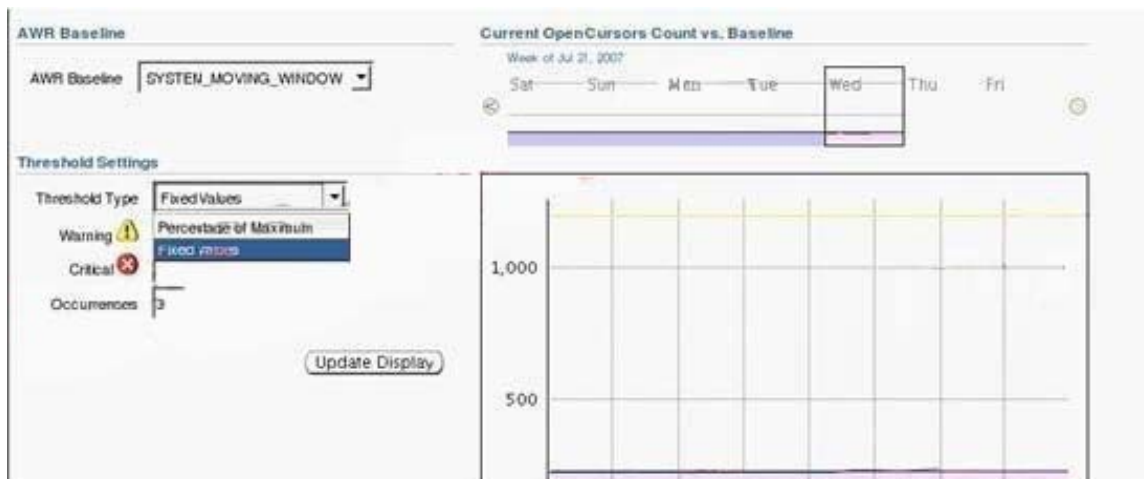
AWR Baseline

AWR Baseline SYSTEN_MOVING_WINDOW

Threshold Settings

Threshold Type Fixed Values

Percentage of Maximum

Fixed Values

Warning

Critical

Occurrences 3

Update Display

Current OpenCursors Count vs. Baseline

Week of Jul 21, 2007

Sat Sun Mon Tue Wed Thu Fri

1,000

500